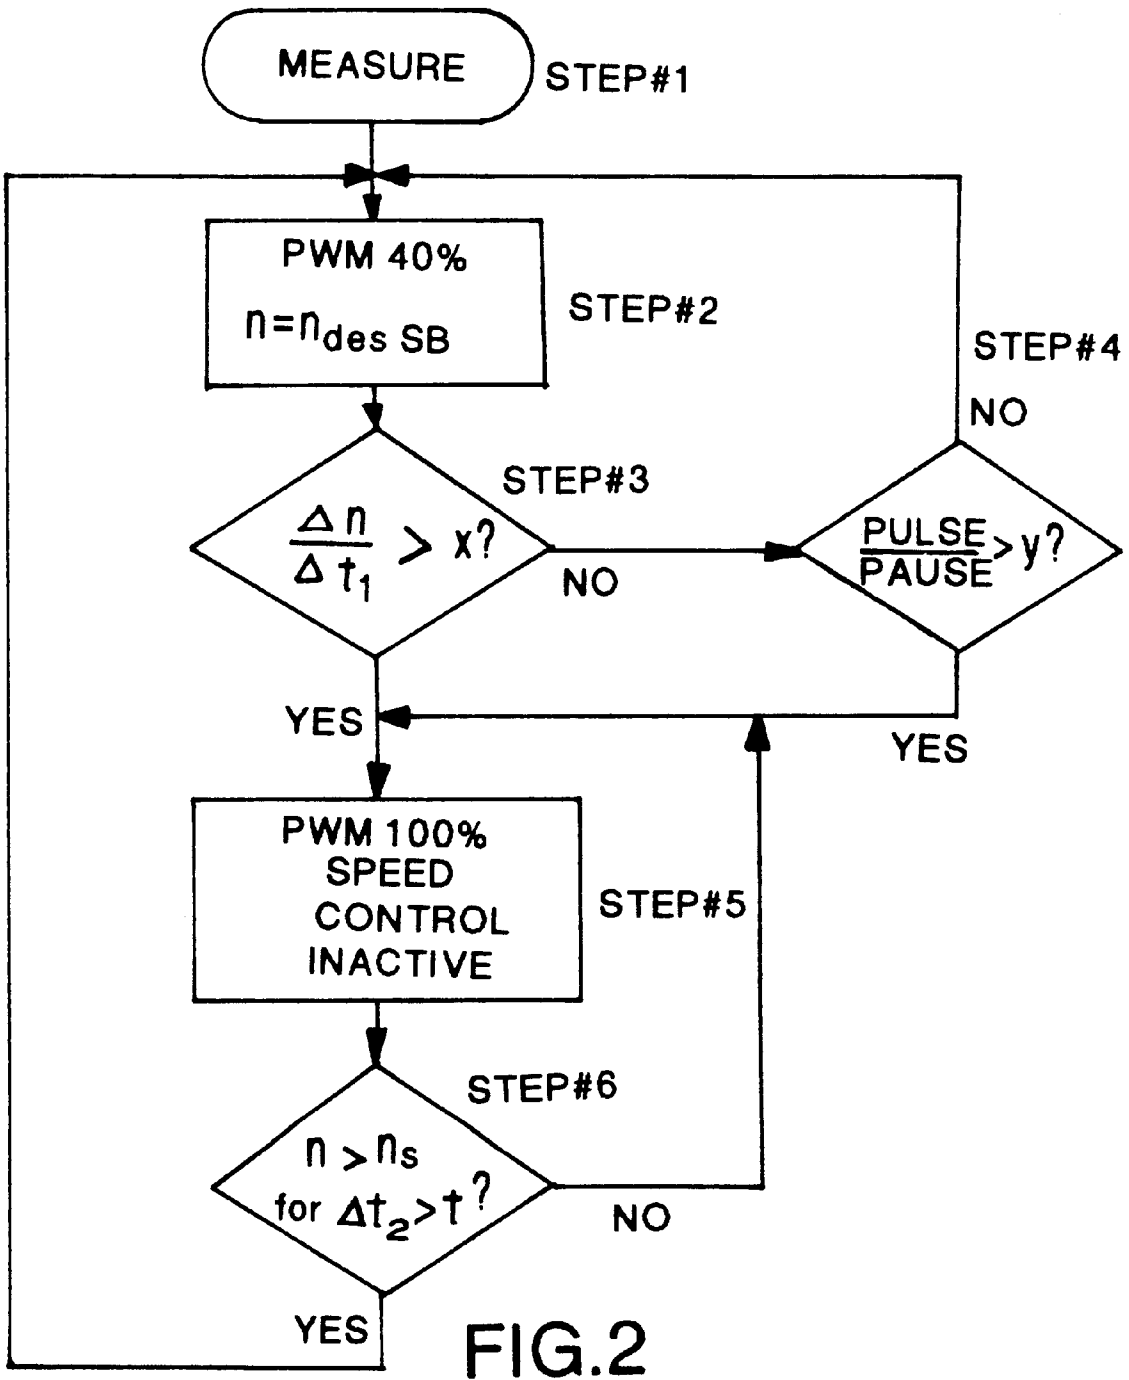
MEASURE
STEP#1

PWM 40%
$n=n_{des\ SB}$
STEP#2

STEP#4
NO

STEP#3
$\frac{\Delta n}{\Delta t_1} > x?$
NO

$\frac{PULSE}{PAUSE} > y?$

YES
YES

PWM 100%
SPEED
CONTROL
INACTIVE
STEP#5

STEP#6
$n > n_s$
for $\Delta t_2 > t$?
NO

YES
FIG.2